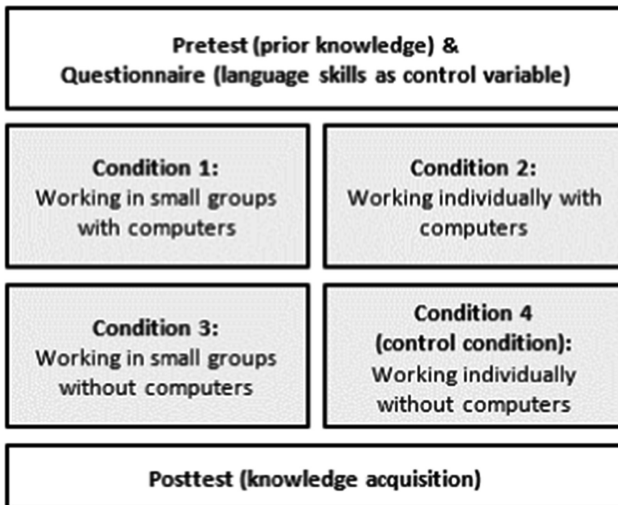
Pretest (prior knowledge) &
Questionnaire (language skills as control variable)

Condition 1:
Working in small groups with computers

Condition 2:
Working individually with computers

Condition 3:
Working in small groups without computers

Condition 4 (control condition):
Working individually without computers

Posttest (knowledge acquisition)